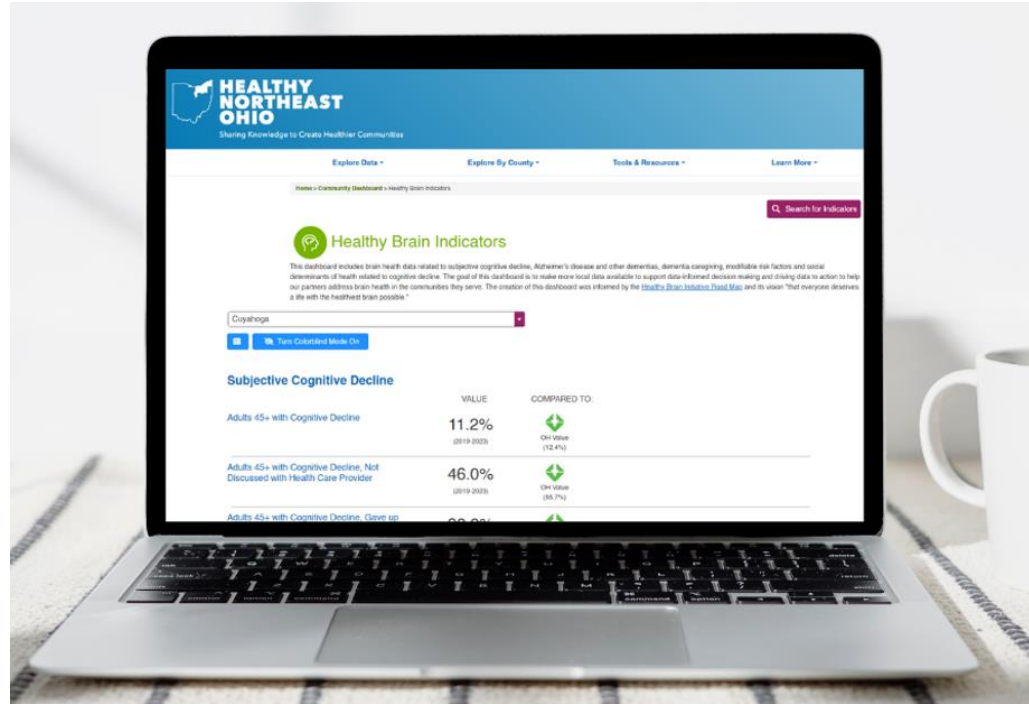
HEALTHY NORTHEAST OHIO
Sharing Knowledge to Create Healthier Communities

Explore Data ▾ Explore By County ▾ Tools & Resources ▾ Learn More ▾

Home > Community Dashboard > Healthy Brain Indicators

Search for Indicators

Healthy Brain Indicators

This dashboard includes brain health data related to subjective cognitive decline, Alzheimer's disease and other dementias, dementia caregiving, modifiable risk factors and social determinants of health related to cognitive decline. The goal of this dashboard is to make more local data available to support data-informed decision making and driving data to action to help our partners address brain health in the communities they serve. The creation of this dashboard was informed by the Healthy Brain Initiative Road Map and its vision "that everyone deserves a life with the healthiest brain possible."

Cuyahoga

Turn Colorblind Mode On

Subjective Cognitive Decline

VALUE COMPARED TO:

Adults 45+ with Cognitive Decline
11.2%
(2019-2023)
OH Value
(12.4%)

Adults 45+ with Cognitive Decline, Not Discussed with Health Care Provider
46.0%
(2019-2023)
OH Value
(55.7%)

Adults 45+ with Cognitive Decline, Gave up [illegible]
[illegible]